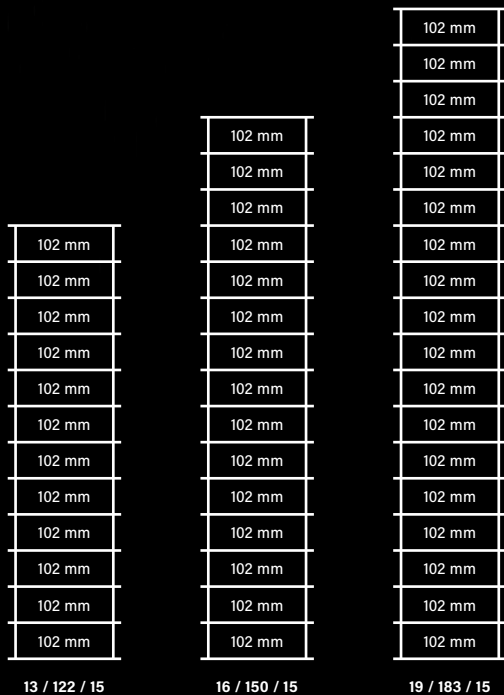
102 mm
102 mm
102 mm
102 mm
102 mm
102 mm
102 mm
102 mm
102 mm
102 mm
102 mm
102 mm

13 / 122 / 15

102 mm
102 mm
102 mm
102 mm
102 mm
102 mm
102 mm
102 mm
102 mm
102 mm
102 mm
102 mm
102 mm
102 mm
102 mm

16 / 150 / 15

102 mm
102 mm
102 mm
102 mm
102 mm
102 mm
102 mm
102 mm
102 mm
102 mm
102 mm
102 mm
102 mm
102 mm
102 mm
102 mm
102 mm
102 mm

19 / 183 / 15